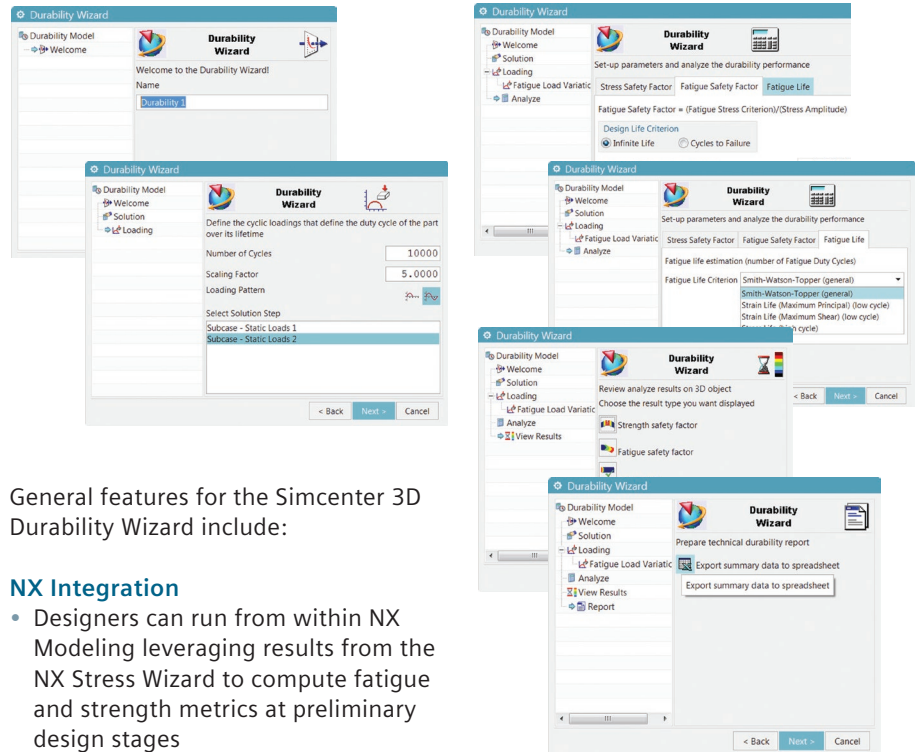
Durability Wizard
Durability Model
Welcome
Durability Wizard
Welcome to the Durability Wizard!
Name
Durability 1

Durability Wizard
Durability Model
Welcome
Solution
Loading
Durability Wizard
Define the cyclic loadings that define the duty cycle of the part over its lifetime
Number of Cycles 10000
Scaling Factor 5.0000
Loading Pattern
Select Solution Step
Subcase - Static Loads 1
Subcase - Static Loads 2
< Back Next > Cancel

Durability Wizard
Durability Model
Welcome
Solution
Loading
Fatigue Load Variatic
Analyze
Durability Wizard
Set-up parameters and analyze the durability performance
Stress Safety Factor Fatigue Safety Factor Fatigue Life
Fatigue Safety Factor = (Fatigue Stress Criterion)/(Stress Amplitude)
Design Life Criterion
Infinite Life Cycles to Failure

Durability Wizard
Durability Model
Welcome
Solution
Loading
Fatigue Load Variatic
Analyze
Durability Wizard
Set-up parameters and analyze the durability performance
Stress Safety Factor Fatigue Safety Factor Fatigue Life
Fatigue life estimation (number of Fatigue Duty Cycles)
Fatigue Life Criterion Smith-Watson-Topper (general)
Smith-Watson-Topper (general)
Strain Life (Maximum Principal) (low cycle)
Strain Life (Maximum Shear) (low cycle)
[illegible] cycle)

Durability Wizard
Durability Model
Welcome
Solution
Loading
Fatigue Load Variatic
Analyze
View Results
Durability Wizard
Review analyze results on 3D object
Choose the result type you want displayed
Strength safety factor
Fatigue safety factor
< Back Next > Cancel

Durability Wizard
Durability Model
Welcome
Solution
Loading
Fatigue Load Variatic
Analyze
View Results
Report
Durability Wizard
Prepare technical durability report
Export summary data to spreadsheet
Export summary data to spreadsheet
< Back Next > Cancel

General features for the Simcenter 3D Durability Wizard include:

NX Integration
• Designers can run from within NX Modeling leveraging results from the NX Stress Wizard to compute fatigue and strength metrics at preliminary design stages